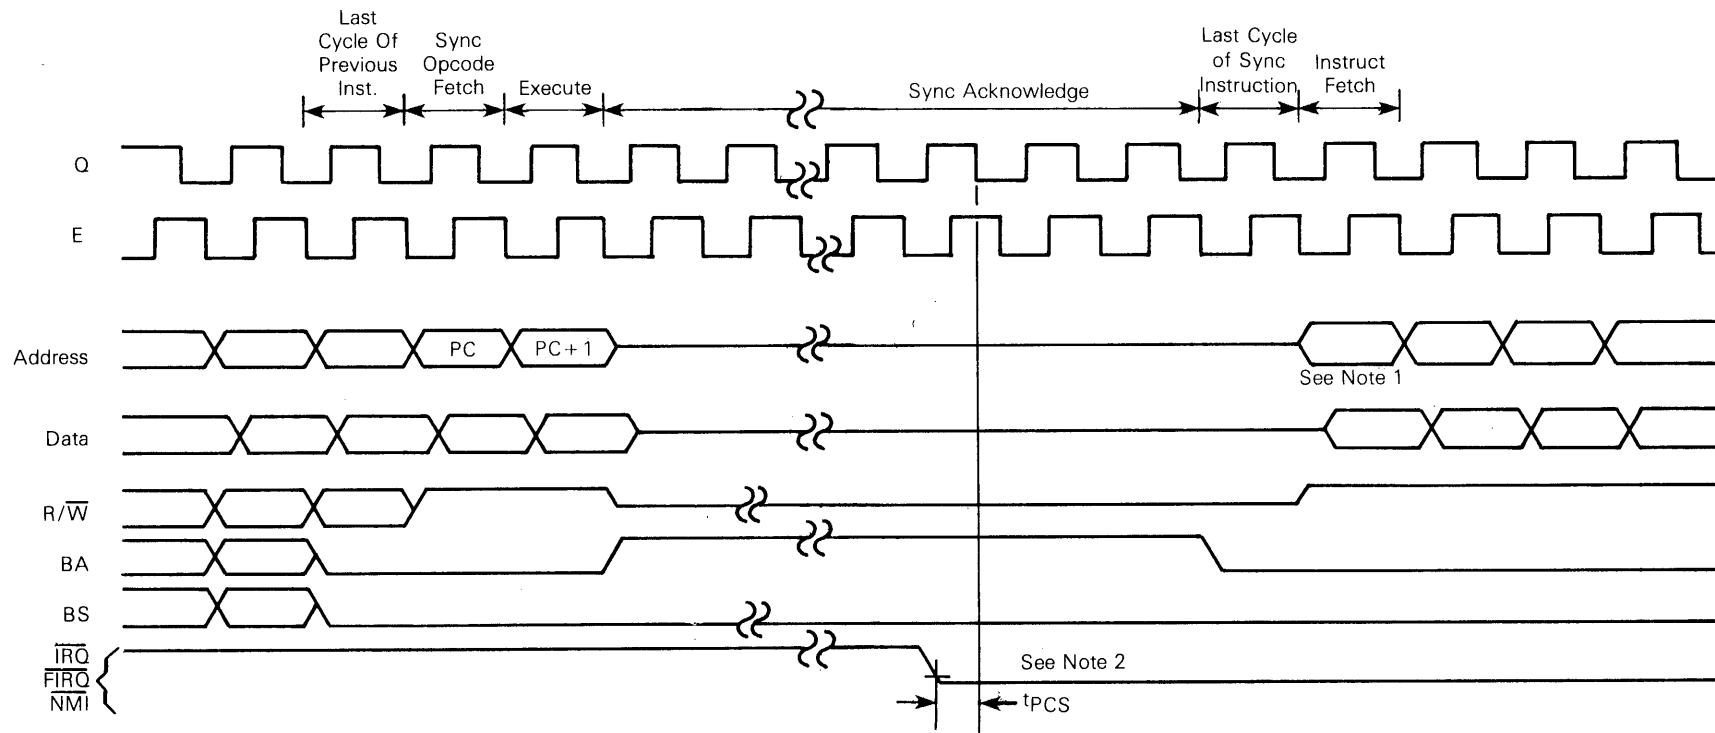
Last Cycle Of Previous Inst.

Sync Opcode Fetch

Execute

Sync Acknowledge

Last Cycle of Sync Instruction

Instruct Fetch

Q

E

Address

PC

PC+1

See Note 1

Data

$R/\overline{W}$

BA

BS

$\overline{IRQ}$
$\overline{FIRQ}$
$\overline{NMI}$

See Note 2

$t_{PCS}$